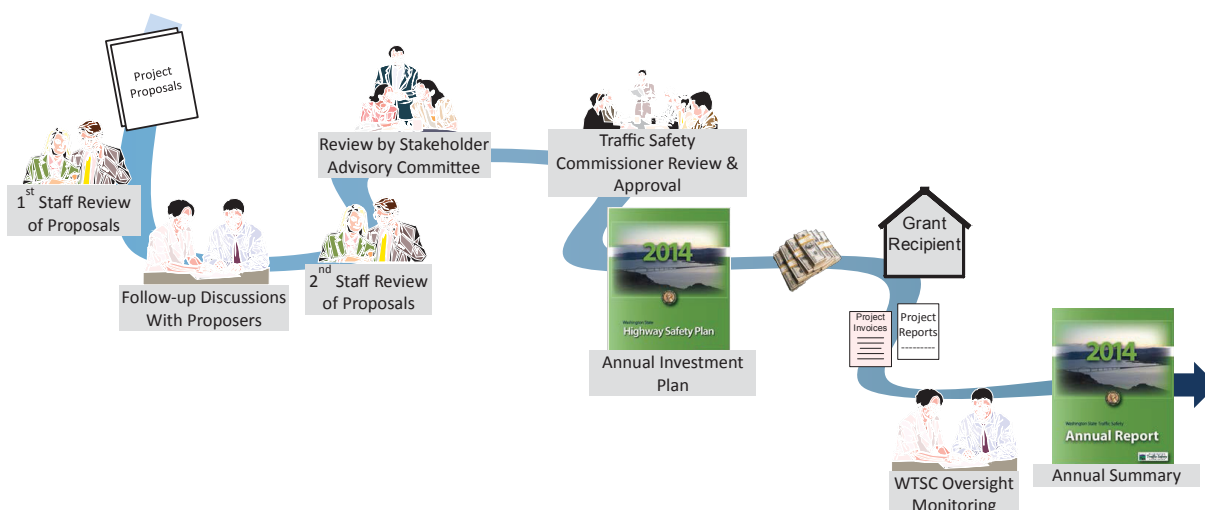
Project Proposals

1$^{st}$ Staff Review of Proposals

Follow-up Discussions With Proposers

Review by Stakeholder Advisory Committee

2$^{nd}$ Staff Review of Proposals

Traffic Safety Commissioner Review & Approval

2014

Washington State

Highway Safety Plan

Annual Investment Plan

Grant Recipient

Project Invoices

Project Reports

2014

Washington State Traffic Safety

Annual Report

Annual Summary

WTSC Oversight Monitoring